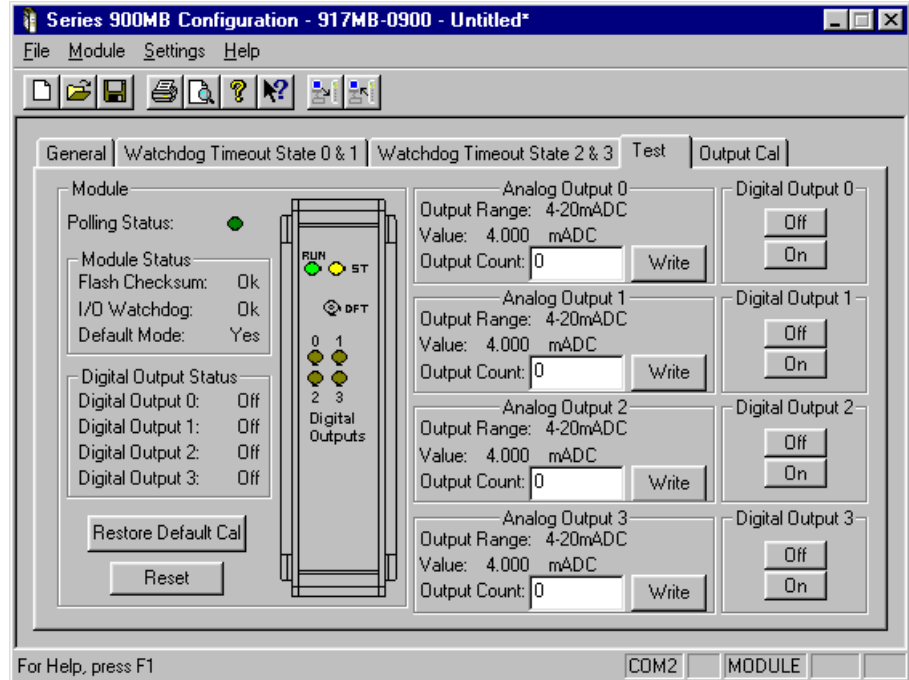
Series 900MB Configuration - 917MB-0900 - Untitled*

File Module Settings Help

General | Watchdog Timeout State 0 & 1 | Watchdog Timeout State 2 & 3 | Test | Output Cal

Module

Polling Status:

Module Status
Flash Checksum: Ok
I/O Watchdog: Ok
Default Mode: Yes

Digital Output Status
Digital Output 0: Off
Digital Output 1: Off
Digital Output 2: Off
Digital Output 3: Off

Restore Default Cal

Reset

RUN ST

DFT

0 1
2 3
Digital Outputs

Analog Output 0
Output Range: 4-20mADC
Value: 4.000 mADC
Output Count: 0
Write

Analog Output 1
Output Range: 4-20mADC
Value: 4.000 mADC
Output Count: 0
Write

Analog Output 2
Output Range: 4-20mADC
Value: 4.000 mADC
Output Count: 0
Write

Analog Output 3
Output Range: 4-20mADC
Value: 4.000 mADC
Output Count: 0
Write

Digital Output 0
Off
On

Digital Output 1
Off
On

Digital Output 2
Off
On

Digital Output 3
Off
On

For Help, press F1 | COM2 | MODULE